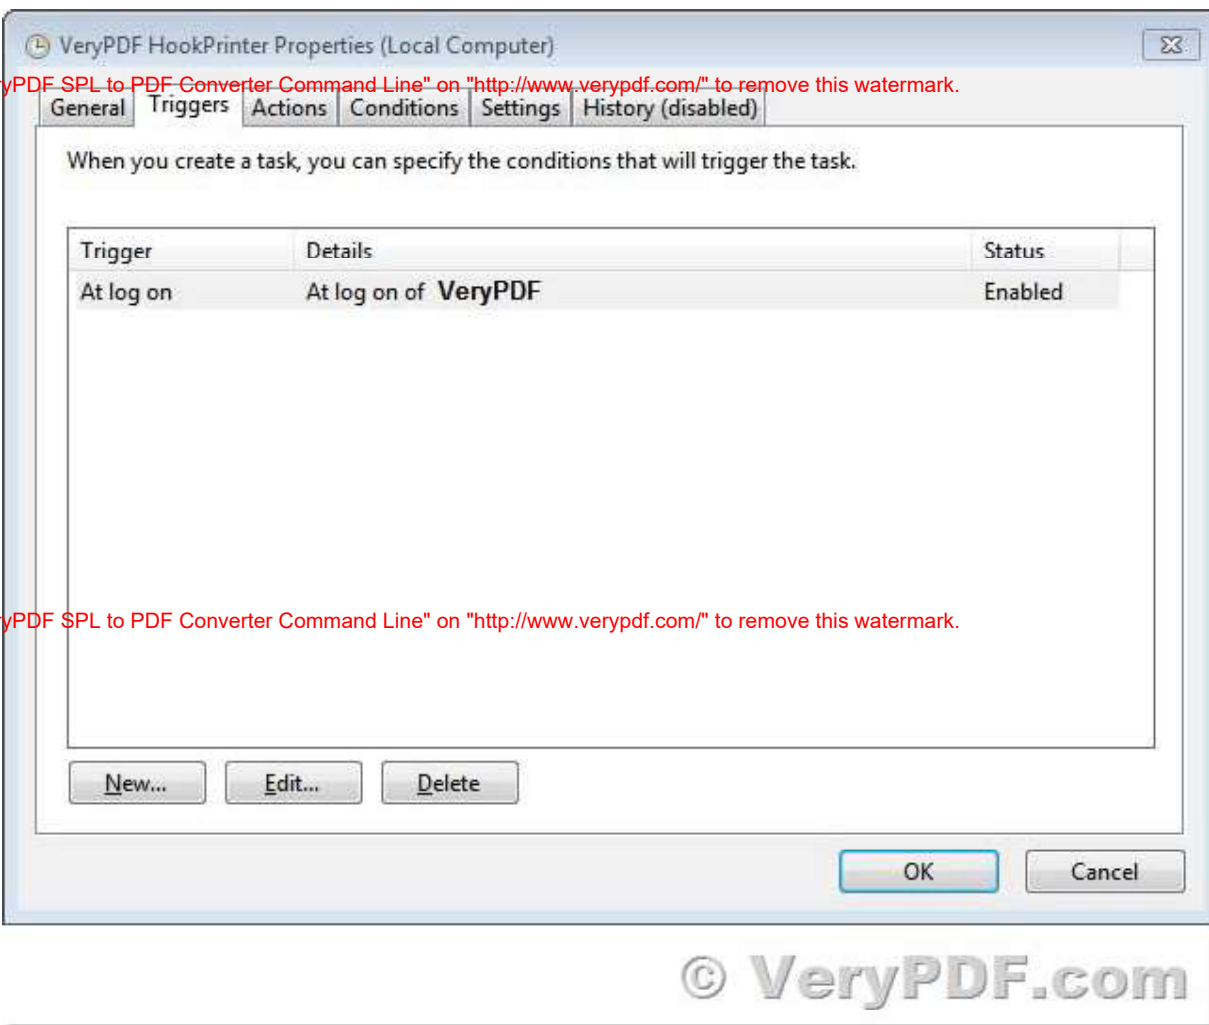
VeryPDF HookPrinter Properties (Local Computer)

yPDF SPL to PDF Converter Command Line" on "http://www.verypdf.com/" to remove this watermark.

General | Triggers | Actions | Conditions | Settings | History (disabled)

When you create a task, you can specify the conditions that will trigger the task.

| Trigger | Details | Status |
|---|---|---|
| At log on | At log on of VeryPDF | Enabled |

yPDF SPL to PDF Converter Command Line" on "http://www.verypdf.com/" to remove this watermark.

New... Edit... Delete

OK Cancel

© VeryPDF.com